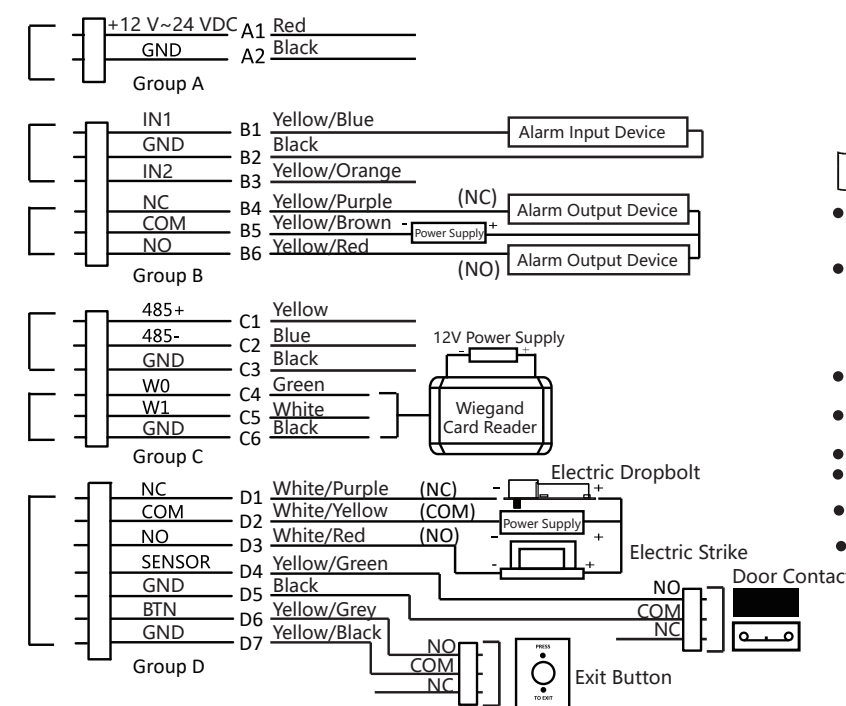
+12 V~24 VDC A1 Red
GND A2 Black
Group A

IN1 B1 Yellow/Blue
GND B2 Black
IN2 B3 Yellow/Orange
NC B4 Yellow/Purple
COM B5 Yellow/Brown
NO B6 Yellow/Red
Group B

Alarm Input Device
(NC) Alarm Output Device
- Power Supply +
(NO) Alarm Output Device

485+ C1 Yellow
485- C2 Blue
GND C3 Black
W0 C4 Green
W1 C5 White
GND C6 Black
Group C

12V Power Supply
- +
Wiegand Card Reader

NC D1 White/Purple (NC)
COM D2 White/Yellow (COM)
NO D3 White/Red (NO)
SENSOR D4 Yellow/Green
GND D5 Black
BTN D6 Yellow/Grey
GND D7 Yellow/Black
Group D

Electric Dropbolt
- +
Power Supply
+
Electric Strike
- +
NO
COM
NC
Door Contact
NO
COM
NC
PRESS
TO EXIT
Exit Button